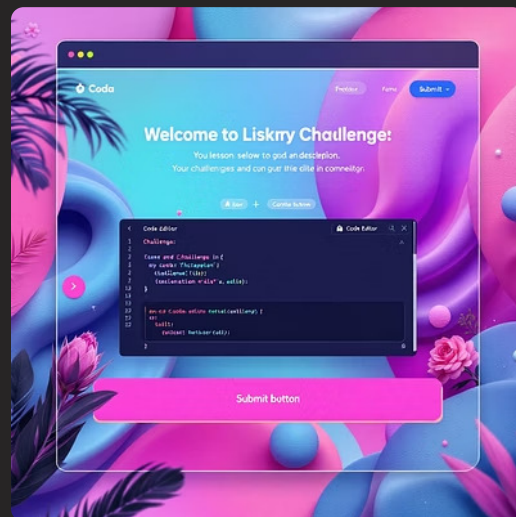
Coda

Preview Form Submit

Welcome to Liskrry Challenge:

You lesson selow to god andesciption.
Your challenges and cun gur thie clite in comneltgn.

Start + Cortbe Subme

Code Editor

Code Editor

Challenge:

Caees and Challenge in {
my cenks Thlapelen'
thallenne('ldy);
(seclanation rrila" a, aslis);
}

mu-ed Coddle ehlde tettal(entllery) [
or:
tall;
(wibaet tetbeertal);

Submit button